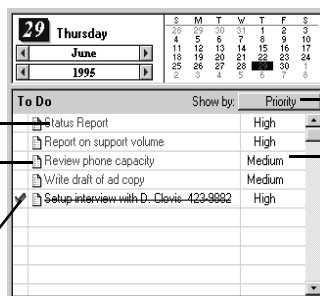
29 Thursday
June
1995

| S | M | T | W | T | F | S |
|---|---|---|---|---|---|---|
| 28 | 29 | 30 | 31 | 1 | 2 | 3 |
| 4 | 5 | 6 | 7 | 8 | 9 | 10 |
| 11 | 12 | 13 | 14 | 15 | 16 | 17 |
| 18 | 19 | 20 | 21 | 22 | 23 | 24 |
| 25 | 26 | 27 | 28 | 29 | 30 | 1 |
| 2 | 3 | 4 | 5 | 6 | 7 | 8 |

To Do Show by: Priority

| To Do | |
|---|---|
| Status Report | High |
| Report on support volume | High |
| Review phone capacity | Medium |
| Write draft of ad copy | Medium |
| ~~Setup interview with D. Clovis 423-8882~~ | High |